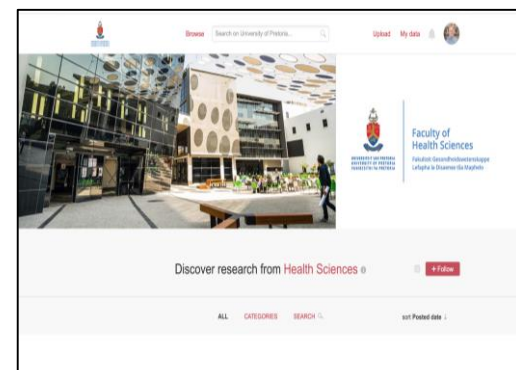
Browse Search on University of Pretoria... Upload My data

UNIVERSITEIT VAN PRETORIA UNIVERSITY OF PRETORIA YUNIBESITHI YA PRETORIA

Faculty of Health Sciences
Fakulteit Gesondheidswetenskappe
Lefapha la Disaense tša Maphelo

Discover research from Health Sciences

+ Follow

ALL CATEGORIES SEARCH

sort Posted date